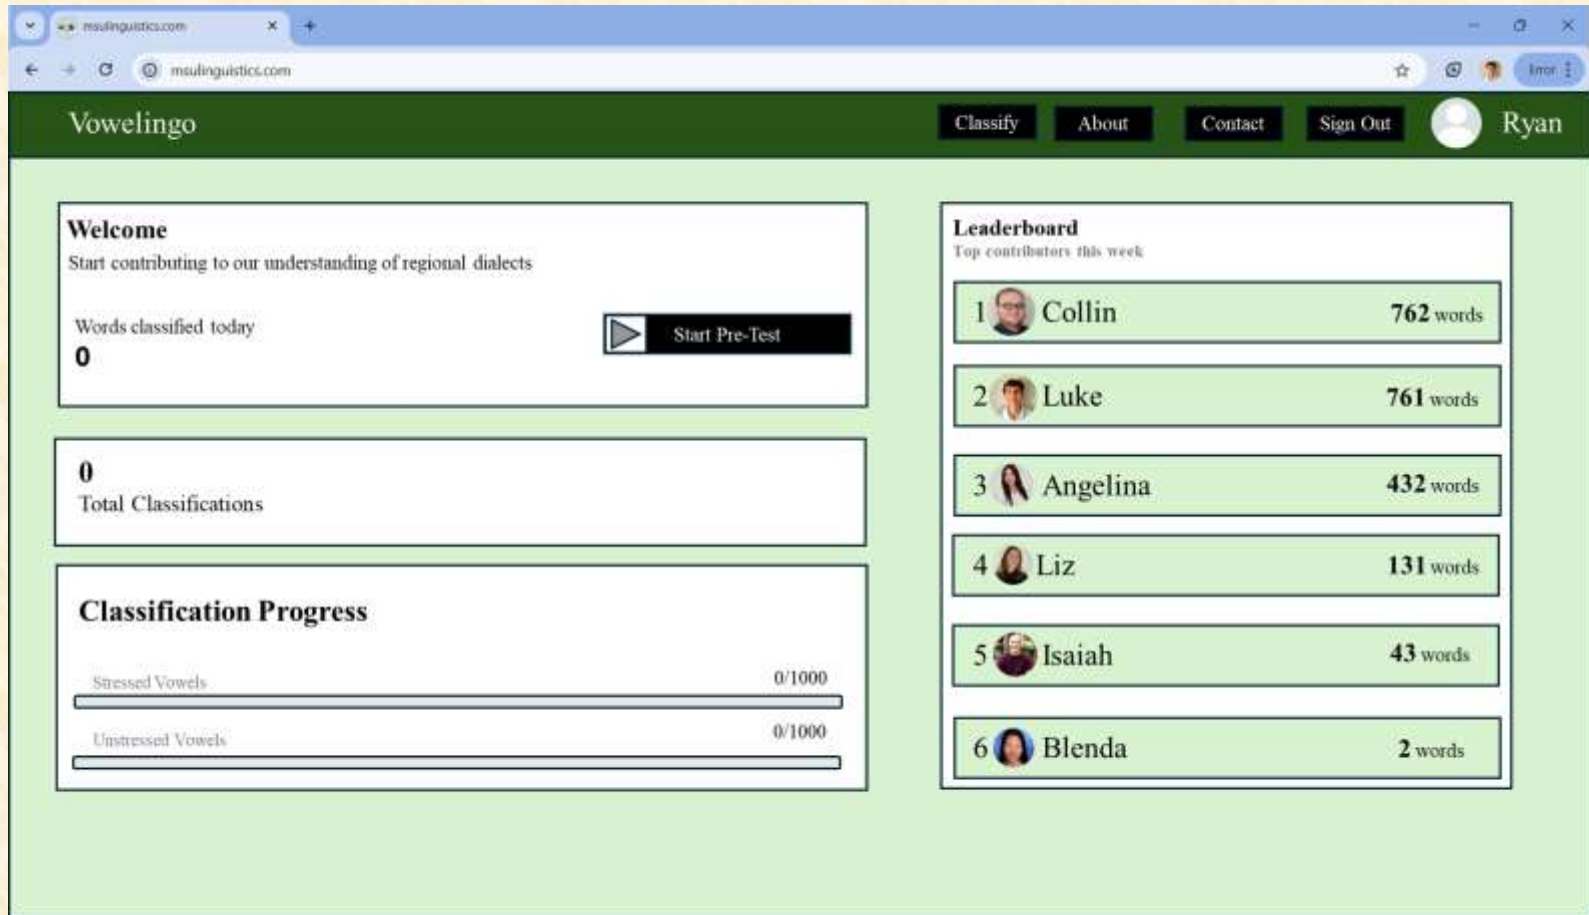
msulinguistics.com

msulinguistics.com

Error

Vowelingo

Classify About Contact Sign Out Ryan

Welcome
Start contributing to our understanding of regional dialects

Words classified today
0

Start Pre-Test

0
Total Classifications

Classification Progress

Stressed Vowels 0/1000

Unstressed Vowels 0/1000

Leaderboard
Top contributors this week

1 Collin 762 words

2 Luke 761 words

3 Angelina 432 words

4 Liz 131 words

5 Isaiah 43 words

6 Blenda 2 words